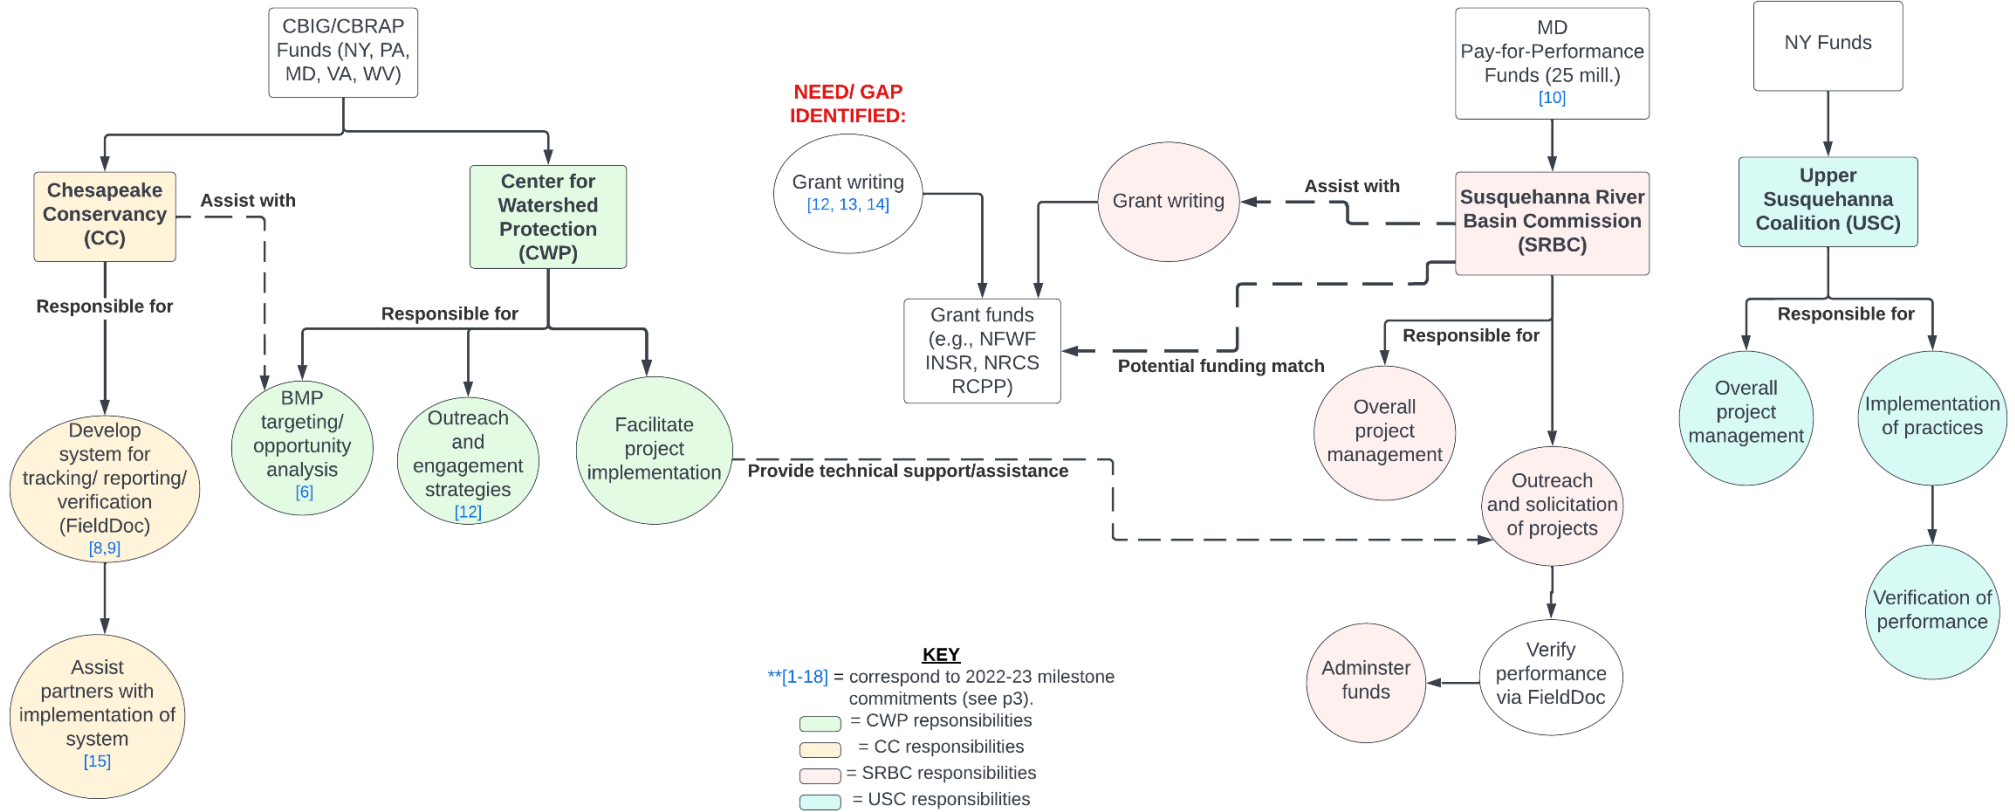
CBIG/CBRAP Funds (NY, PA, MD, VA, WV)

Chesapeake Conservancy (CC)

Assist with

Center for Watershed Protection (CWP)

Responsible for

Responsible for

Develop system for tracking/ reporting/ verification (FieldDoc) [8,9]

Assist partners with implementation of system [15]

BMP targeting/ opportunity analysis [6]

Outreach and engagement strategies [12]

Facilitate project implementation

Provide technical support/assistance

NEED/ GAP IDENTIFIED:

Grant writing [12, 13, 14]

Grant funds (e.g., NFWF INSR, NRCS RCPP)

Grant writing

Assist with

Potential funding match

MD Pay-for-Performance Funds (25 mill.) [10]

Susquehanna River Basin Commission (SRBC)

Responsible for

Overall project management

Outreach and solicitation of projects

Verify performance via FieldDoc

Adminster funds

NY Funds

Upper Susquehanna Coalition (USC)

Responsible for

Overall project management

Implementation of practices

Verification of performance

KEY
**[1-18] = correspond to 2022-23 milestone commitments (see p3).
= CWP repsonsibilities
= CC responsibilities
= SRBC responsibilities
= USC responsibilities